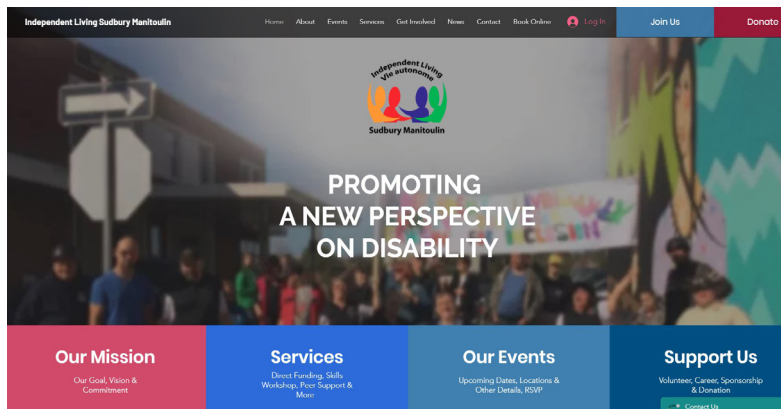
Independent Living Sudbury Manitoulin

Home About Events Services Get Involved News Contact Book Online Log In

Join Us

Donate

Independent Living Vie autonome

Sudbury Manitoulin

PROMOTING A NEW PERSPECTIVE ON DISABILITY

Our Mission

Our Goal, Vision & Commitment

Services

Direct Funding, Skills Workshop, Peer Support & More

Our Events

Upcoming Dates, Locations & Other Details, RSVP

Support Us

Volunteer, Career, Sponsorship & Donation

Contact Us